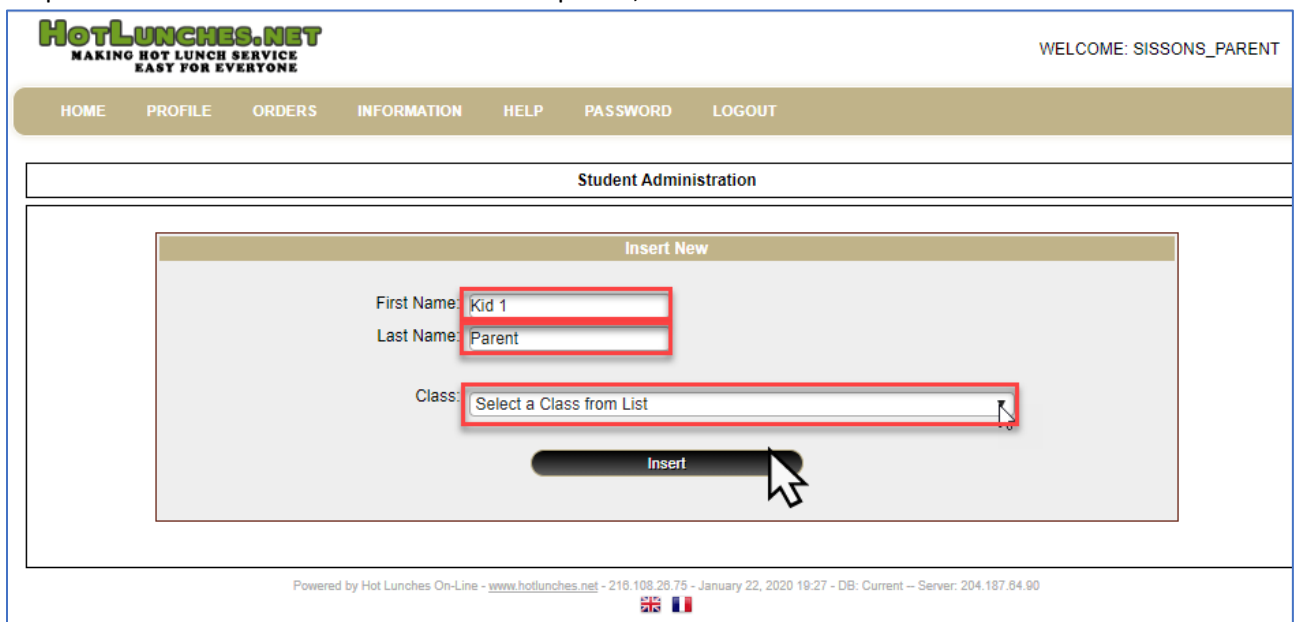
HOTLUNCHES.NET
MAKING HOT LUNCH SERVICE EASY FOR EVERYONE

WELCOME: SISSONS_PARENT

HOME PROFILE ORDERS INFORMATION HELP PASSWORD LOGOUT

Student Administration

Insert New

First Name: Kid 1
Last Name: Parent

Class: Select a Class from List

Insert

Powered by Hot Lunches On-Line - www.hotlunches.net - 216.108.26.75 - January 22, 2020 19:27 - DB: Current -- Server: 204.187.64.90